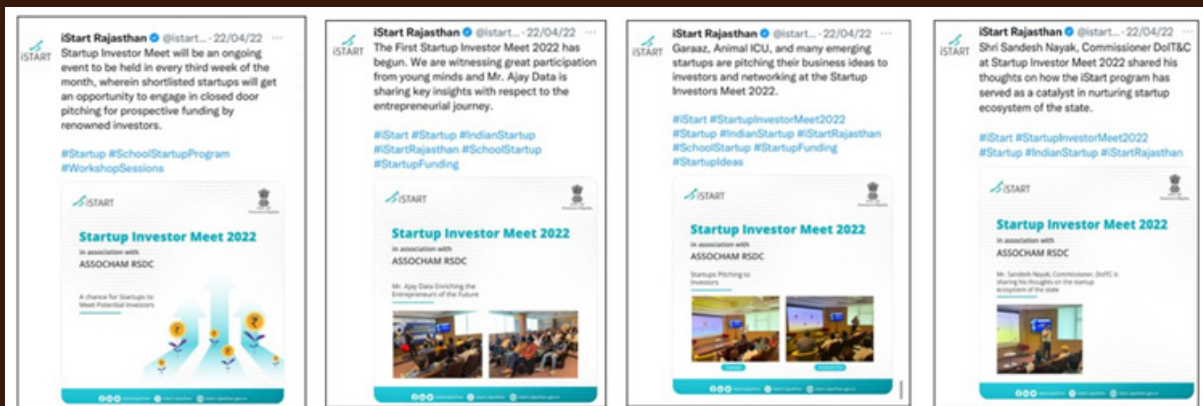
iSTART

iStart Rajasthan @istart... · 22/04/22

Startup Investor Meet will be an ongoing event to be held in every third week of the month, wherein shortlisted startups will get an opportunity to engage in closed door pitching for prospective funding by renowned investors.

#Startup #SchoolStartupProgram #WorkshopSessions

iSTART

Startup Investor Meet 2022

in association with

ASSOCHAM RSDC

A chance for Startups to Meet Potential Investors

iSTART

iStart Rajasthan @istart... · 22/04/22

The First Startup Investor Meet 2022 has begun. We are witnessing great participation from young minds and Mr. Ajay Data is sharing key insights with respect to the entrepreneurial journey.

#iStart #Startup #IndianStartup #iStartRajasthan #SchoolStartup #StartupFunding

iSTART

Startup Investor Meet 2022

in association with

ASSOCHAM RSDC

Mr. Ajay Data Enriching the Entrepreneurs of the Future

iSTART

iStart Rajasthan @istart... · 22/04/22

Garaaz, Animal ICU, and many emerging startups are pitching their business ideas to investors and networking at the Startup Investors Meet 2022.

#iStart #StartupInvestorMeet2022 #Startup #IndianStartup #iStartRajasthan #SchoolStartup #StartupFunding #StartupIdeas

iSTART

Startup Investor Meet 2022

in association with

ASSOCHAM RSDC

Startups Pitching to Investors

iSTART

iStart Rajasthan @istart... · 22/04/22

Shri Sandesh Nayak, Commissioner DoIT&C at Startup Investor Meet 2022 shared his thoughts on how the iStart program has served as a catalyst in nurturing startup ecosystem of the state.

#iStart #StartupInvestorMeet2022 #Startup #IndianStartup #iStartRajasthan

iSTART

Startup Investor Meet 2022

in association with

ASSOCHAM RSDC

Mr. Sandesh Nayak, Commissioner, DoIT&C is sharing his thoughts on the startup ecosystem of the state